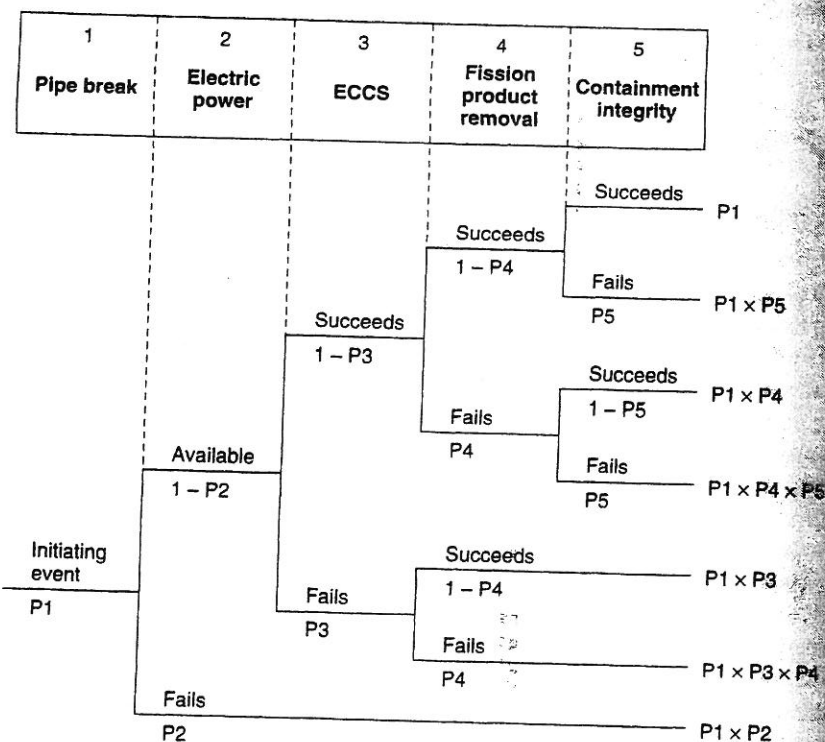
| 1 Pipe break | 2 Electric power | 3 ECCS | 4 Fission product removal | 5 Containment integrity |
|---|---|---|---|---|

Succeeds
P1

Succeeds
1 − P4

Fails
P5
P1 × P5

Succeeds
1 − P3

Succeeds
1 − P5
P1 × P4

Fails
P4

Available
1 − P2

Fails
P5
P1 × P4 × P5

Initiating event
P1

Succeeds
1 − P4
P1 × P3

Fails
P3

Fails
P4
P1 × P3 × P4

Fails
P2
P1 × P2